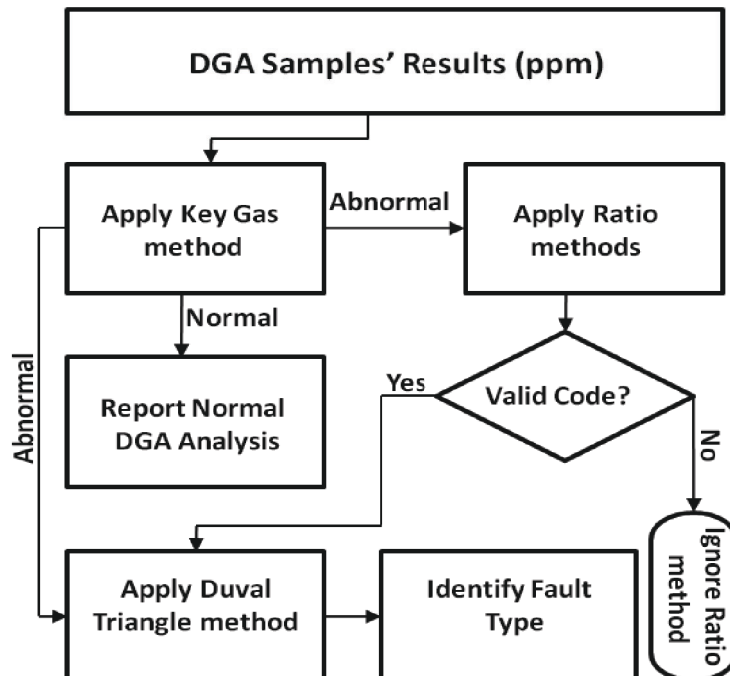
DGA Samples' Results (ppm)

Apply Key Gas method

Abnormal

Apply Ratio methods

Normal

Abnormal

Report Normal DGA Analysis

Yes

Valid Code?

No

Ignore Ratio method

Apply Duval Triangle method

Identify Fault Type